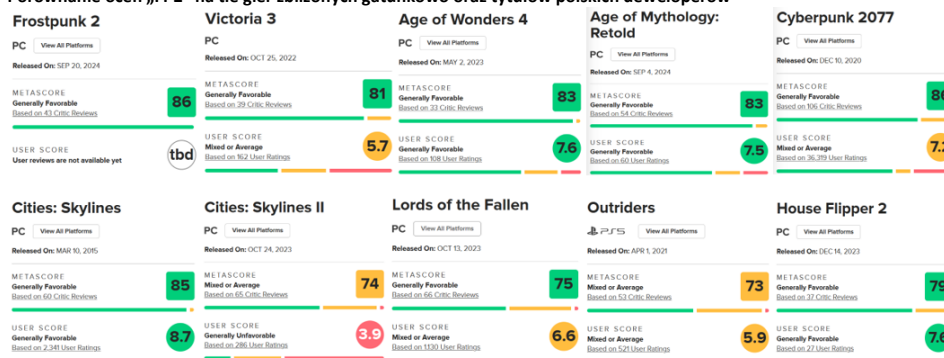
Porównanie ocen „FP2" na tle gier zbliżonych gatunkowo oraz tytułów polskich deweloperów

Frostpunk 2
PC View All Platforms
Released On: SEP 20, 2024
METASCORE
Generally Favorable
Based on 43 Critic Reviews
86
USER SCORE
User reviews are not available yet
tbd

Victoria 3
PC
Released On: OCT 25, 2022
METASCORE
Generally Favorable
Based on 39 Critic Reviews
81
USER SCORE
Mixed or Average
Based on 162 User Ratings
5.7

Age of Wonders 4
PC View All Platforms
Released On: MAY 2, 2023
METASCORE
Generally Favorable
Based on 33 Critic Reviews
83
USER SCORE
Generally Favorable
Based on 108 User Ratings
7.6

Age of Mythology: Retold
PC View All Platforms
Released On: SEP 4, 2024
METASCORE
Generally Favorable
Based on 54 Critic Reviews
83
USER SCORE
Generally Favorable
Based on 60 User Ratings
7.5

Cyberpunk 2077
PC View All Platforms
Released On: DEC 10, 2020
METASCORE
Generally Favorable
Based on 106 Critic Reviews
86
USER SCORE
Generally Favorable
Based on 36,319 User Ratings
7.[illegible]

Cities: Skylines
PC View All Platforms
Released On: MAR 10, 2015
METASCORE
Generally Favorable
Based on 60 Critic Reviews
85
USER SCORE
Generally Favorable
Based on 2,341 User Ratings
8.7

Cities: Skylines II
PC View All Platforms
Released On: OCT 24, 2023
METASCORE
Mixed or Average
Based on 65 Critic Reviews
74
USER SCORE
Generally Unfavorable
Based on 286 User Ratings
3.9

Lords of the Fallen
PC View All Platforms
Released On: OCT 13, 2023
METASCORE
Generally Favorable
Based on 66 Critic Reviews
75
USER SCORE
Mixed or Average
Based on 1130 User Ratings
6.6

Outriders
PS5 View All Platforms
Released On: APR 1, 2021
METASCORE
Mixed or Average
Based on 53 Critic Reviews
73
USER SCORE
Mixed or Average
Based on 521 User Ratings
5.9

House Flipper 2
PC View All Platforms
Released On: DEC 14, 2023
METASCORE
Generally Favorable
Based on 37 Critic Reviews
79
USER SCORE
Generally Favorable
Based on 27 User Ratings
7.6